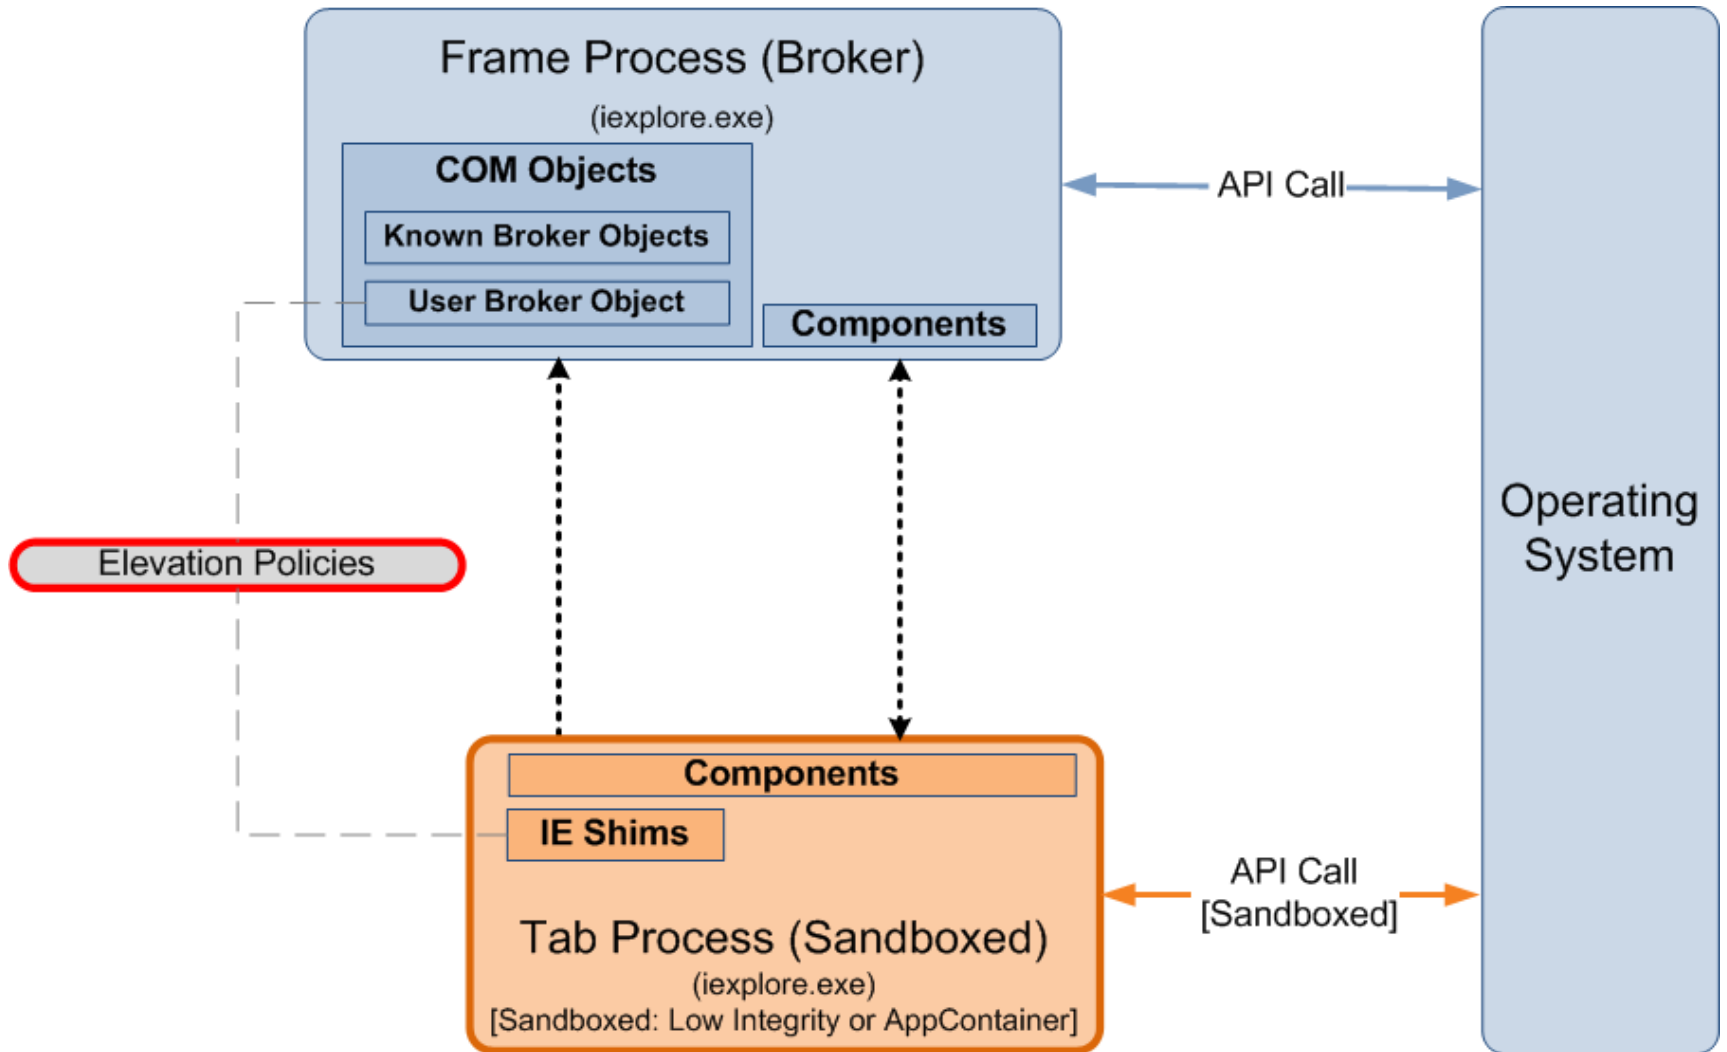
Frame Process (Broker)
(iexplore.exe)

COM Objects
Known Broker Objects
User Broker Object

Components

API Call

Operating System

Elevation Policies

Components
IE Shims

Tab Process (Sandboxed)
(iexplore.exe)
[Sandboxed: Low Integrity or AppContainer]

API Call
[Sandboxed]